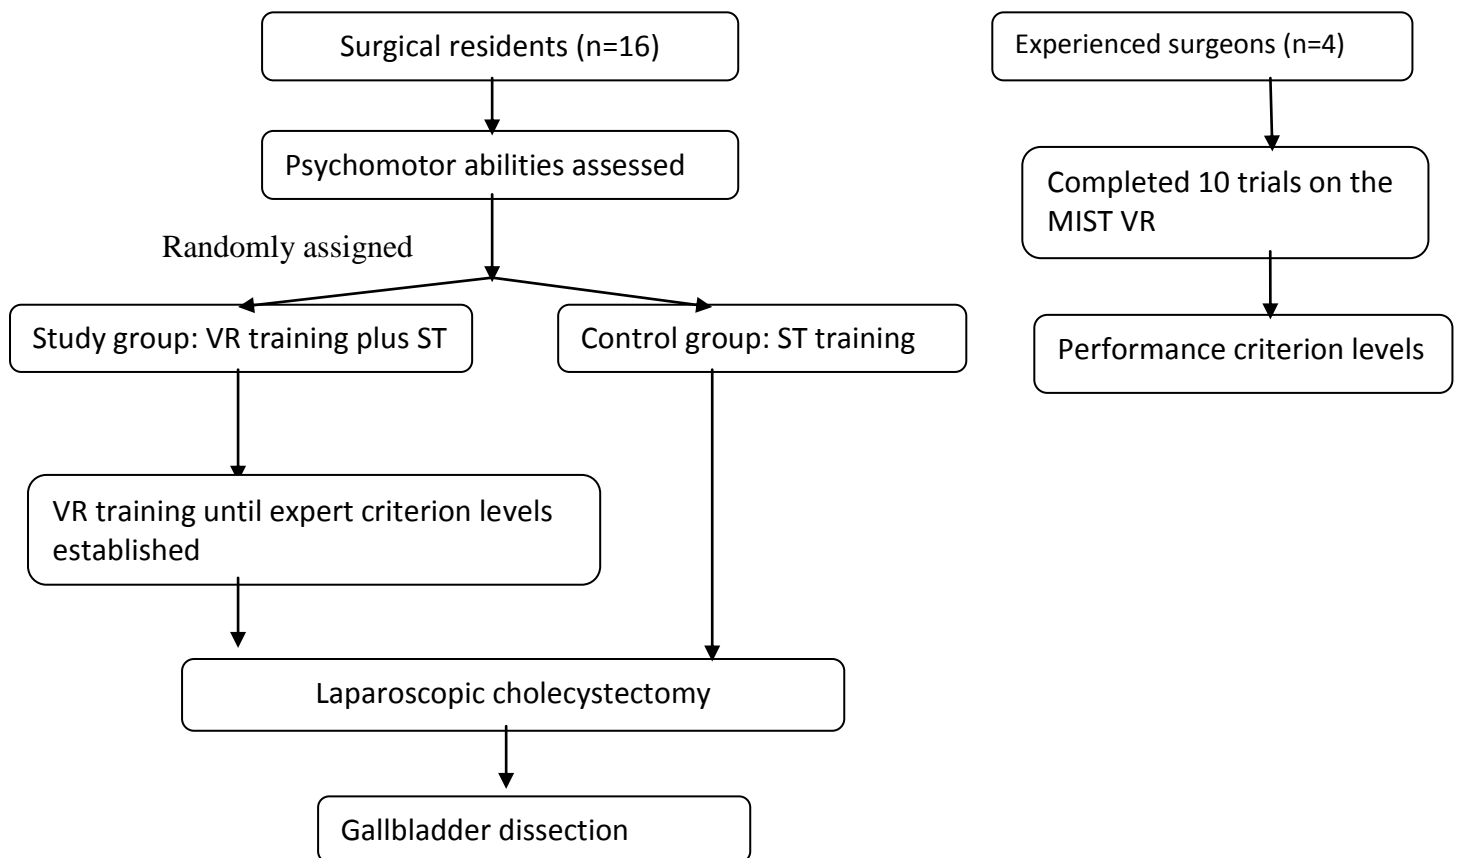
Surgical residents (n=16)

Psychomotor abilities assessed

Randomly assigned

Study group: VR training plus ST

Control group: ST training

VR training until expert criterion levels established

Laparoscopic cholecystectomy

Gallbladder dissection

Experienced surgeons (n=4)

Completed 10 trials on the MIST VR

Performance criterion levels